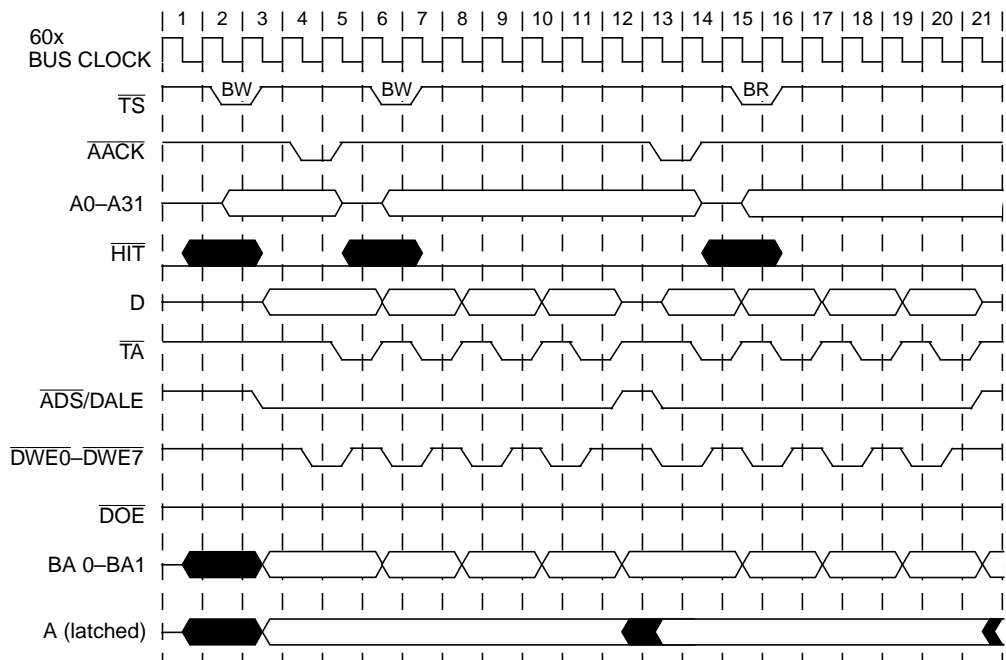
| 1 | 2 | 3 | 4 | 5 | 6 | 7 | 8 | 9 | 10 | 11 | 12 | 13 | 14 | 15 | 16 | 17 | 18 | 19 | 20 | 21 |

60x BUS CLOCK

$\overline{TS}$

BW

BW

BR

$\overline{AACK}$

A0–A31

$\overline{HIT}$

D

$\overline{TA}$

$\overline{ADS}$/DALE

$\overline{DWE0}$–$\overline{DWE7}$

$\overline{DOE}$

BA 0–BA1

A (latched)